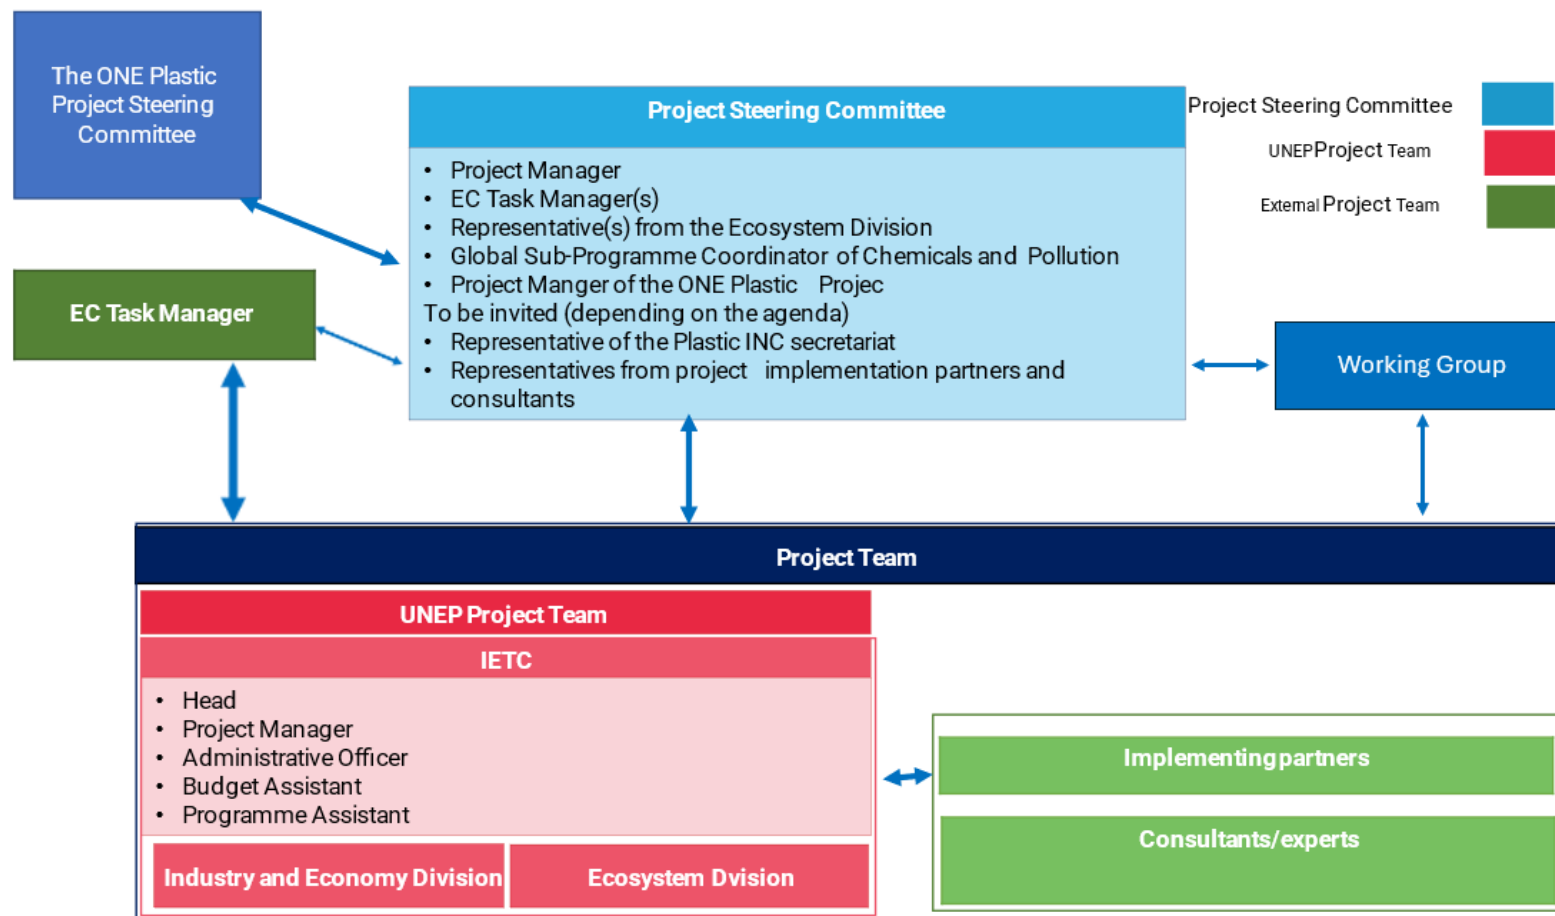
The ONE Plastic Project Steering Committee

Project Steering Committee

- Project Manager
- EC Task Manager(s)
- Representative(s) from the Ecosystem Division
- Global Sub-Programme Coordinator of Chemicals and Pollution
- Project Manger of the ONE Plastic Projec

To be invited (depending on the agenda)

- Representative of the Plastic INC secretariat
- Representatives from project implementation partners and consultants

Project Steering Committee
UNEP Project Team
External Project Team

EC Task Manager

Working Group

Project Team

UNEP Project Team

IETC

- Head
- Project Manager
- Administrative Officer
- Budget Assistant
- Programme Assistant

Industry and Economy Division
Ecosystem Dvision

Implementing partners

Consultants/experts